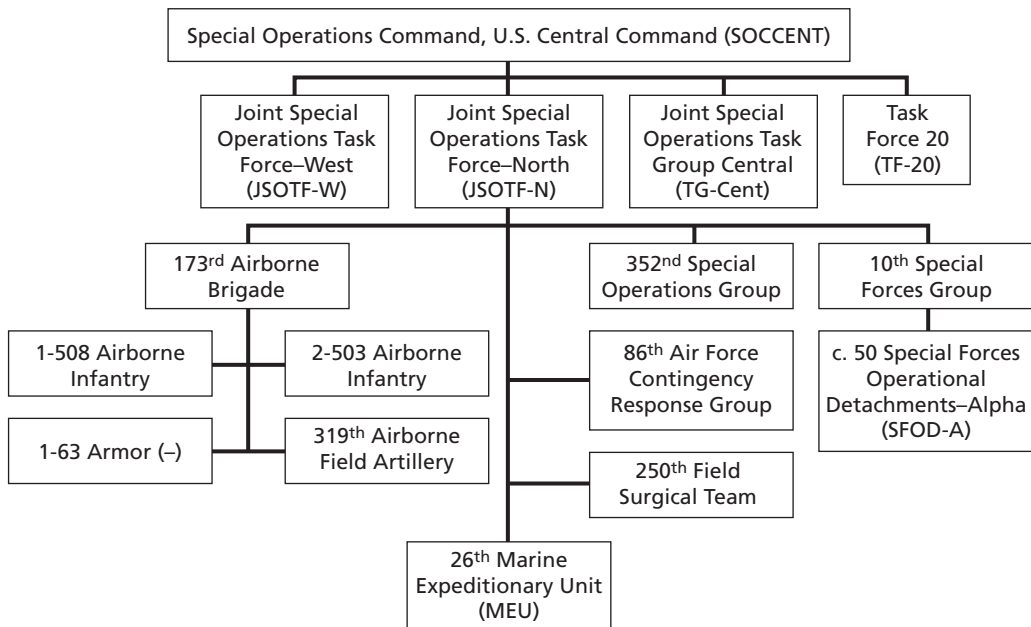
Special Operations Command, U.S. Central Command (SOCCENT)

Joint Special Operations Task Force–West (JSOTF-W)

Joint Special Operations Task Force–North (JSOTF-N)

Joint Special Operations Task Group Central (TG-Cent)

Task Force 20 (TF-20)

173$^{rd}$ Airborne Brigade

352$^{nd}$ Special Operations Group

10$^{th}$ Special Forces Group

1-508 Airborne Infantry

2-503 Airborne Infantry

86$^{th}$ Air Force Contingency Response Group

c. 50 Special Forces Operational Detachments–Alpha (SFOD-A)

1-63 Armor (–)

319$^{th}$ Airborne Field Artillery

250$^{th}$ Field Surgical Team

26$^{th}$ Marine Expeditionary Unit (MEU)